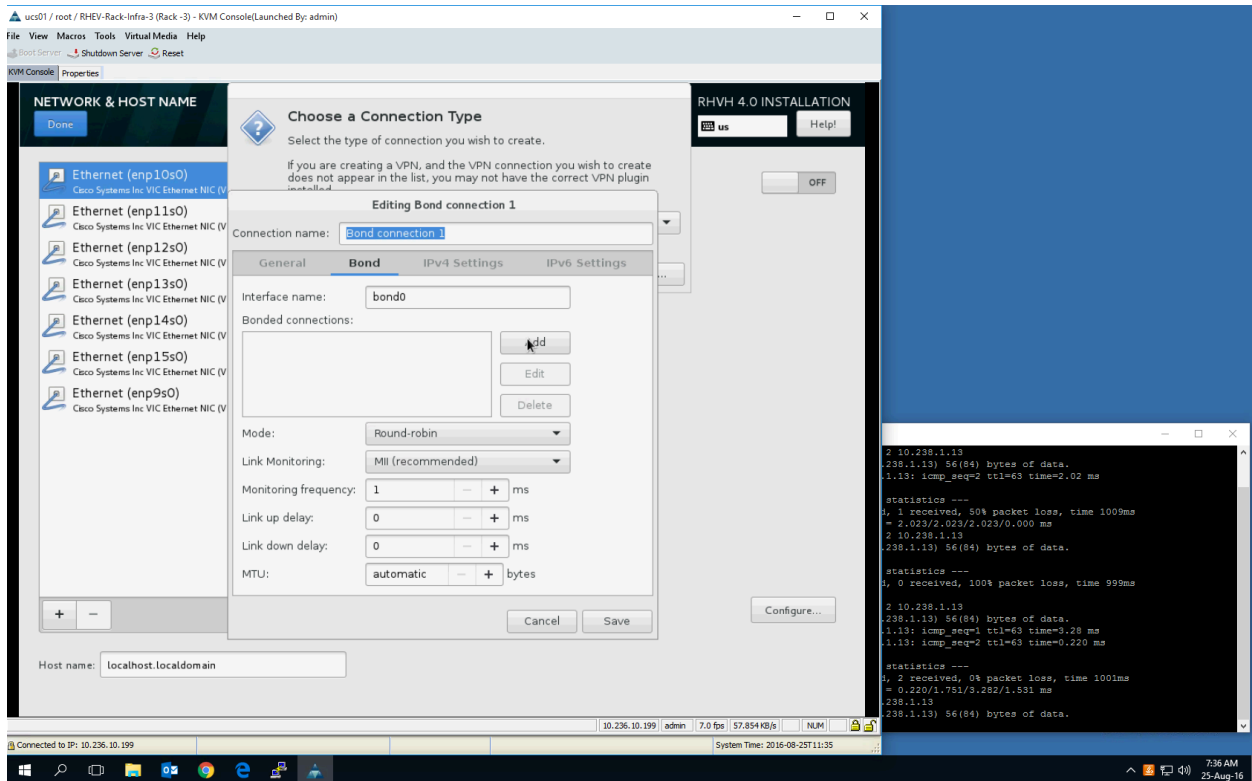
ucs01 / root / RHEV-Rack-Infra-3 (Rack -3) - KVM Console(Launched By: admin)

File View Macros Tools Virtual Media Help

Boot Server Shutdown Server Reset

KVM Console Properties

NETWORK & HOST NAME

Done

RHVH 4.0 INSTALLATION

us

Help!

Choose a Connection Type

Select the type of connection you wish to create.

If you are creating a VPN, and the VPN connection you wish to create does not appear in the list, you may not have the correct VPN plugin installed.

Ethernet (enp10s0)
Cisco Systems Inc VIC Ethernet NIC (V

Ethernet (enp11s0)
Cisco Systems Inc VIC Ethernet NIC (V

Ethernet (enp12s0)
Cisco Systems Inc VIC Ethernet NIC (V

Ethernet (enp13s0)
Cisco Systems Inc VIC Ethernet NIC (V

Ethernet (enp14s0)
Cisco Systems Inc VIC Ethernet NIC (V

Ethernet (enp15s0)
Cisco Systems Inc VIC Ethernet NIC (V

Ethernet (enp9s0)
Cisco Systems Inc VIC Ethernet NIC (V

OFF

Editing Bond connection 1

Connection name: Bond connection 1

General Bond IPv4 Settings IPv6 Settings

Interface name: bond0

Bonded connections:

Add

Edit

Delete

Mode: Round-robin

Link Monitoring: MII (recommended)

Monitoring frequency: 1 − + ms

Link up delay: 0 − + ms

Link down delay: 0 − + ms

MTU: automatic − + bytes

Cancel Save

Configure...

+ −

Host name: localhost.localdomain

10.236.10.199 admin 7.0 fps 57.854 KB/s NUM

Connected to IP: 10.236.10.199

System Time: 2016-08-25T11:35

2 10.238.1.13
.238.1.13) 56(84) bytes of data.
.1.13: icmp_seq=2 ttl=63 time=2.02 ms

statistics ---
d, 1 received, 50% packet loss, time 1009ms
= 2.023/2.023/2.023/0.000 ms
2 10.238.1.13
.238.1.13) 56(84) bytes of data.

statistics ---
d, 0 received, 100% packet loss, time 999ms

2 10.238.1.13
.238.1.13) 56(84) bytes of data.
.1.13: icmp_seq=1 ttl=63 time=3.28 ms
.1.13: icmp_seq=2 ttl=63 time=0.220 ms

statistics ---
d, 2 received, 0% packet loss, time 1001ms
= 0.220/1.751/3.282/1.531 ms
.238.1.13
.238.1.13) 56(84) bytes of data.

7:36 AM
25-Aug-16